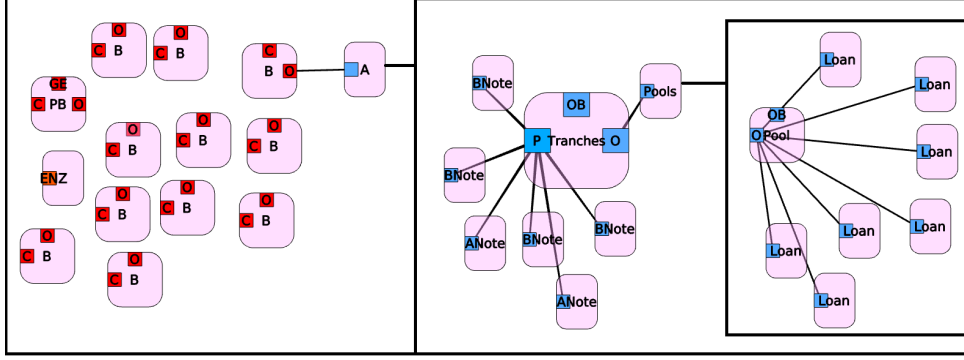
O
C B

O
C B

C
B O

A

GE
C PB O

O
C B

O
C B

O
C B

ENZ

O
C B

O
C B

O
C B

O
C B

O
C B

BNote

OB
P Tranches O

Pools

BNote

ANote

BNote

BNote

ANote

Loan

Loan

OB
OPool

Loan

Loan

Loan

Loan

Loan

Loan